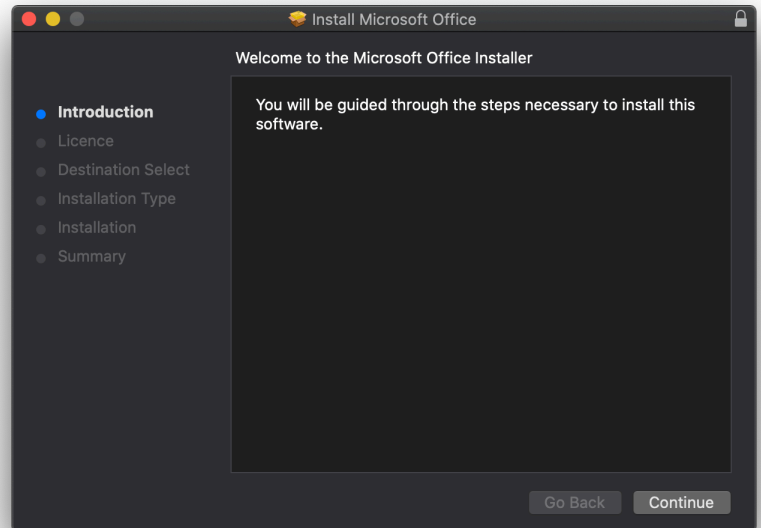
Install Microsoft Office

Welcome to the Microsoft Office Installer

Introduction
Licence
Destination Select
Installation Type
Installation
Summary

You will be guided through the steps necessary to install this software.

Go Back
Continue